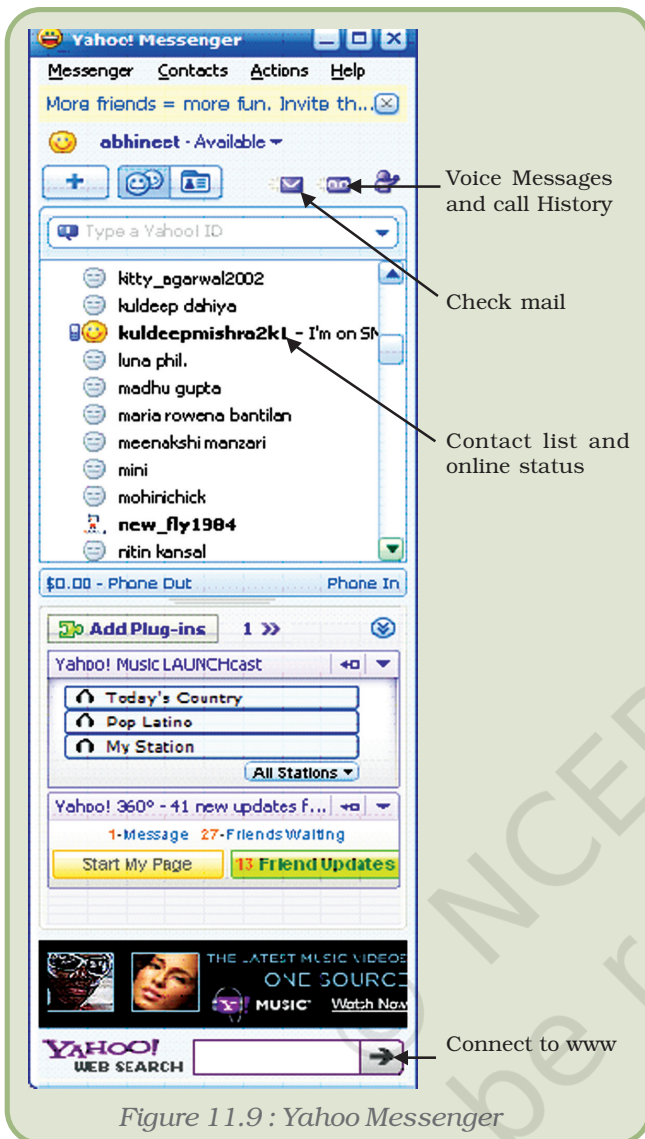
Yahoo! Messenger

Messenger Contacts Actions Help

More friends = more fun. Invite th...

abhineet - Available

Voice Messages and call History

Type a Yahoo! ID

kitty_agarwal2002

kuldeep dahiya

kuldeepmishra2k1 - I'm on SM

luna phil.

madhu gupta

maria rowena bantilan

meenakshi manzari

mini

mohirichick

new_fly1984

nitin kansal

Check mail

Contact list and online status

$0.00 - Phone Out Phone In

Add Plug-ins 1 »

Yahoo! Music LAUNCHcast

Today's Country

Pop Latino

My Station

All Stations

Yahoo! 360° - 41 new updates f...

1-Message 27-Friends Waiting

Start My Page 13 Friend Updates

THE LATEST MUSIC VIDEOS ONE SOURCE MUSIC Watch Now

YAHOO! WEB SEARCH

Connect to www

Figure 11.9 : Yahoo Messenger